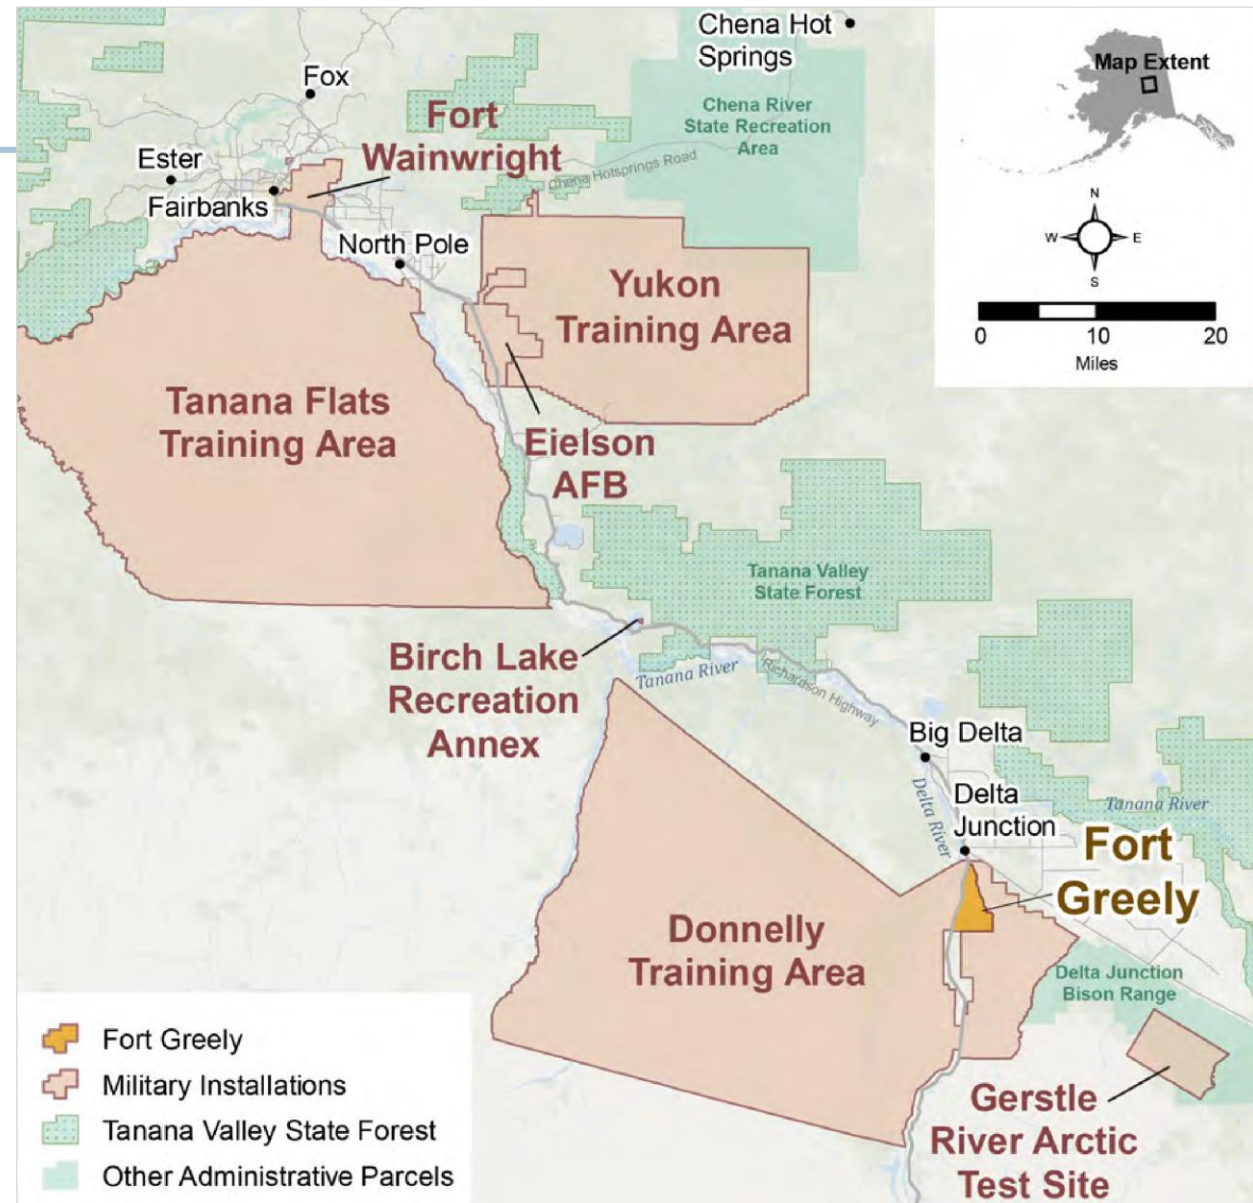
Chena Hot Springs

Fox

Fort Wainwright

Chena River State Recreation Area

Chena Hotsprings Road

Ester

Fairbanks

North Pole

Yukon Training Area

Tanana Flats Training Area

Eielson AFB

Tanana Valley State Forest

Birch Lake Recreation Annex

Tanana River

Richardson Highway

Big Delta

Delta River

Delta Junction

Tanana River

Fort Greely

Donnelly Training Area

Delta Junction Bison Range

Gerstle River Arctic Test Site

Map Extent

N
W
E
S

0 10 20
Miles

Fort Greely
Military Installations
Tanana Valley State Forest
Other Administrative Parcels